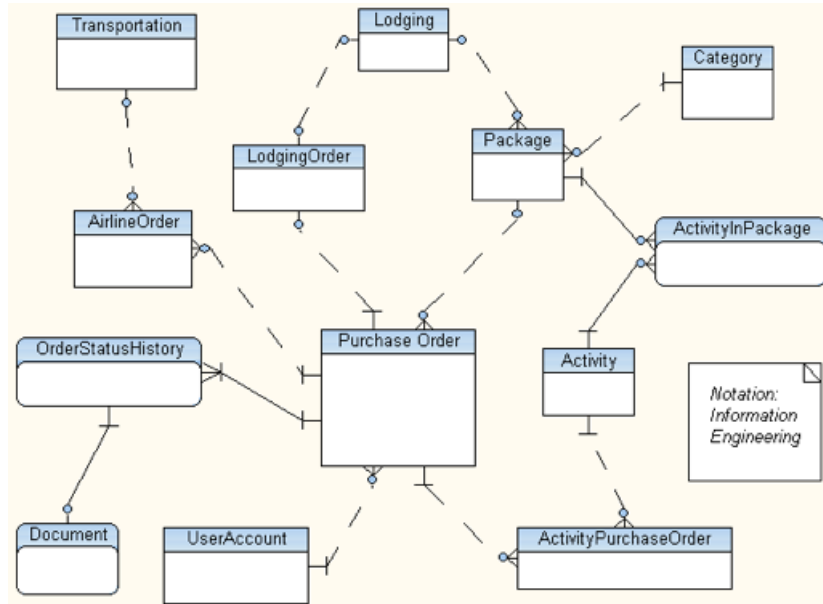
Transportation

Lodging

Category

LodgingOrder

Package

AirlineOrder

ActivityInPackage

OrderStatusHistory

Purchase Order

Activity

Notation: Information Engineering

Document

UserAccount

ActivityPurchaseOrder